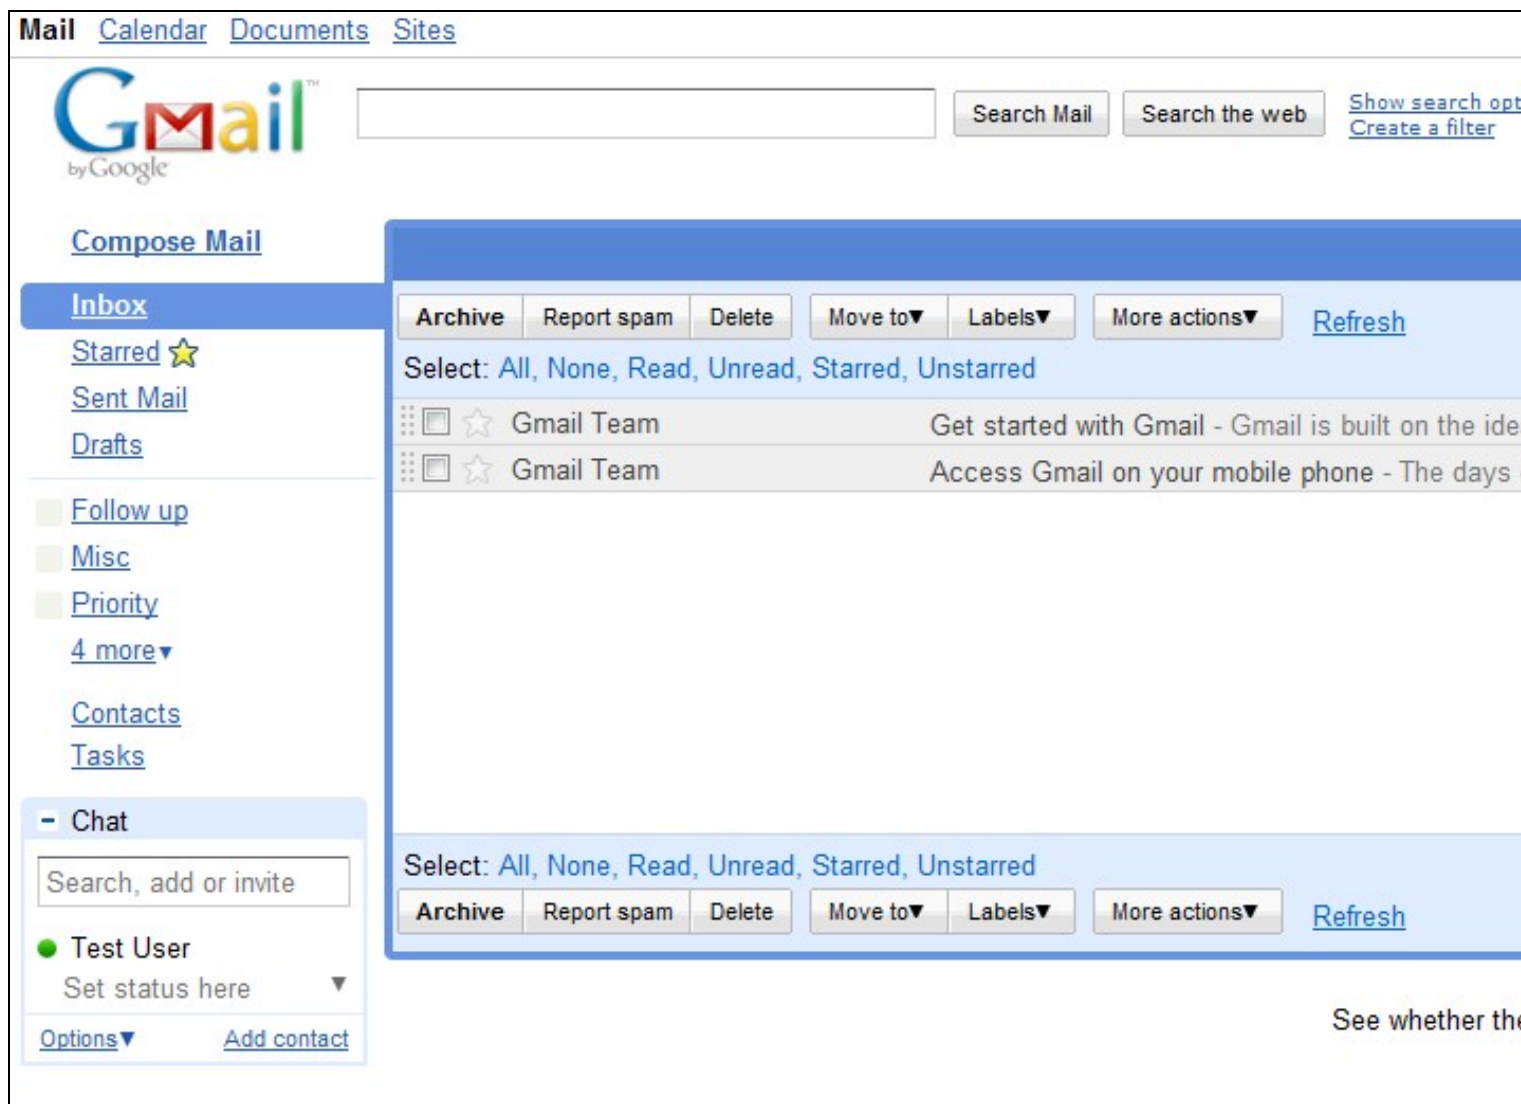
Mail Calendar Documents Sites

Gmail™ by Google

Search Mail Search the web

Show search opt
Create a filter

Compose Mail

Inbox
Starred
Sent Mail
Drafts

Follow up
Misc
Priority
4 more▾

Contacts
Tasks

Chat

Search, add or invite

Test User
Set status here ▼

Options▼ Add contact

Archive Report spam Delete Move to▼ Labels▼ More actions▼ Refresh

Select: All, None, Read, Unread, Starred, Unstarred

| Gmail Team | Get started with Gmail - Gmail is built on the ide |
|---|---|
| Gmail Team | Access Gmail on your mobile phone - The days |

Select: All, None, Read, Unread, Starred, Unstarred

Archive Report spam Delete Move to▼ Labels▼ More actions▼ Refresh

See whether the